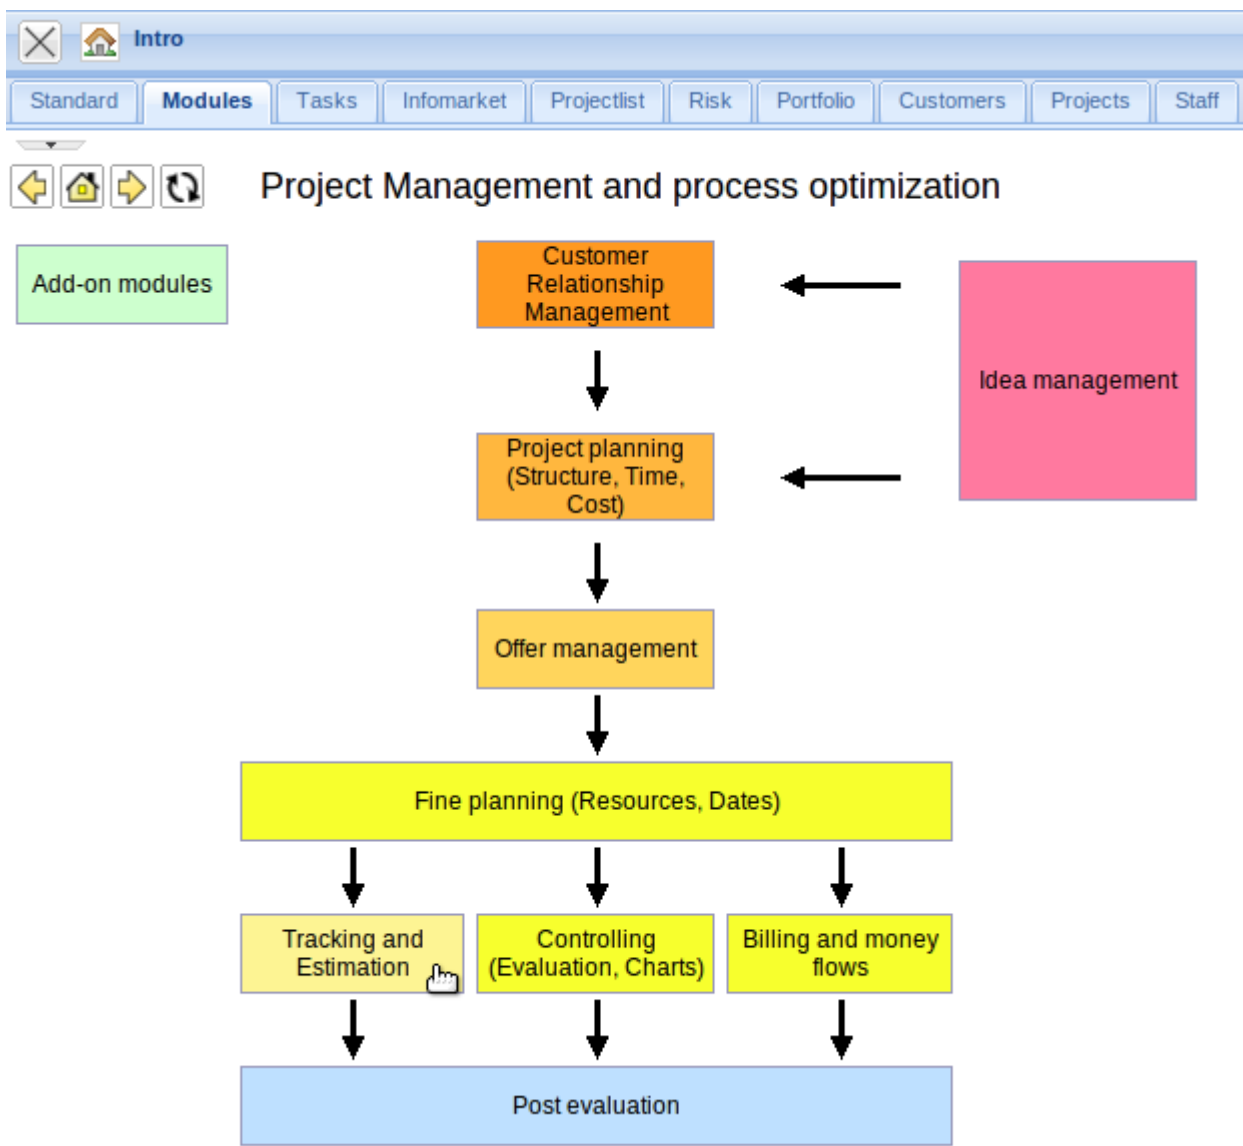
Intro

Standard | Modules | Tasks | Infomarket | Projectlist | Risk | Portfolio | Customers | Projects | Staff

Project Management and process optimization

Add-on modules

Customer Relationship Management

Idea management

Project planning (Structure, Time, Cost)

Offer management

Fine planning (Resources, Dates)

Tracking and Estimation

Controlling (Evaluation, Charts)

Billing and money flows

Post evaluation